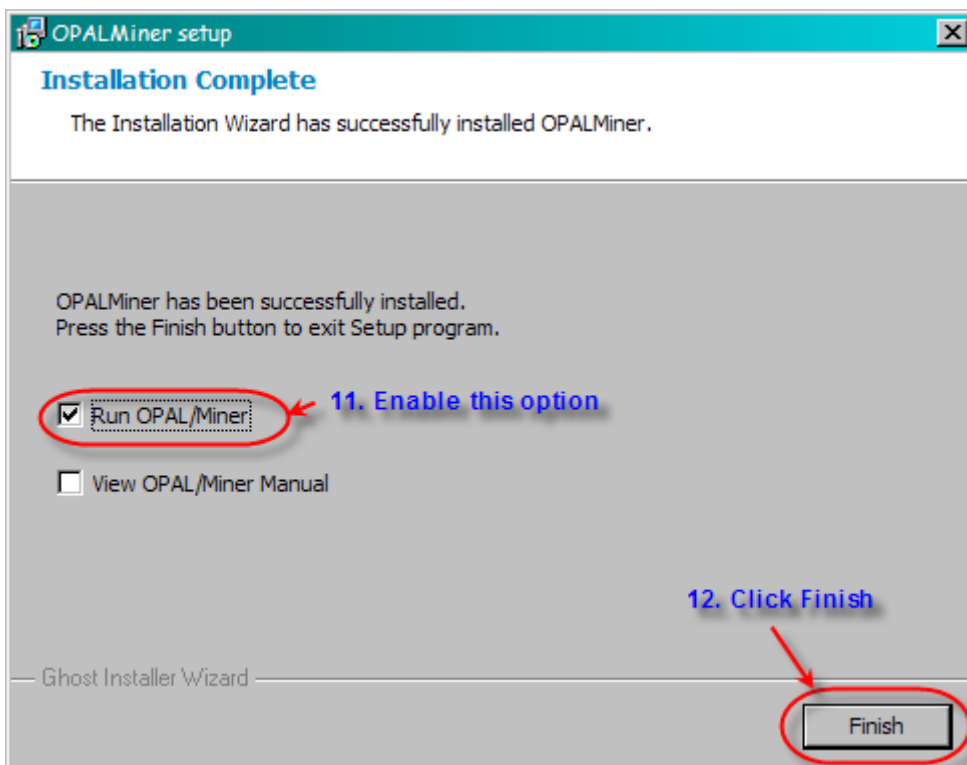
OPALMiner setup

Installation Complete

The Installation Wizard has successfully installed OPALMiner.

OPALMiner has been successfully installed.
Press the Finish button to exit Setup program.

Run OPAL/Miner

11. Enable this option

View OPAL/Miner Manual

12. Click Finish

Ghost Installer Wizard

Finish